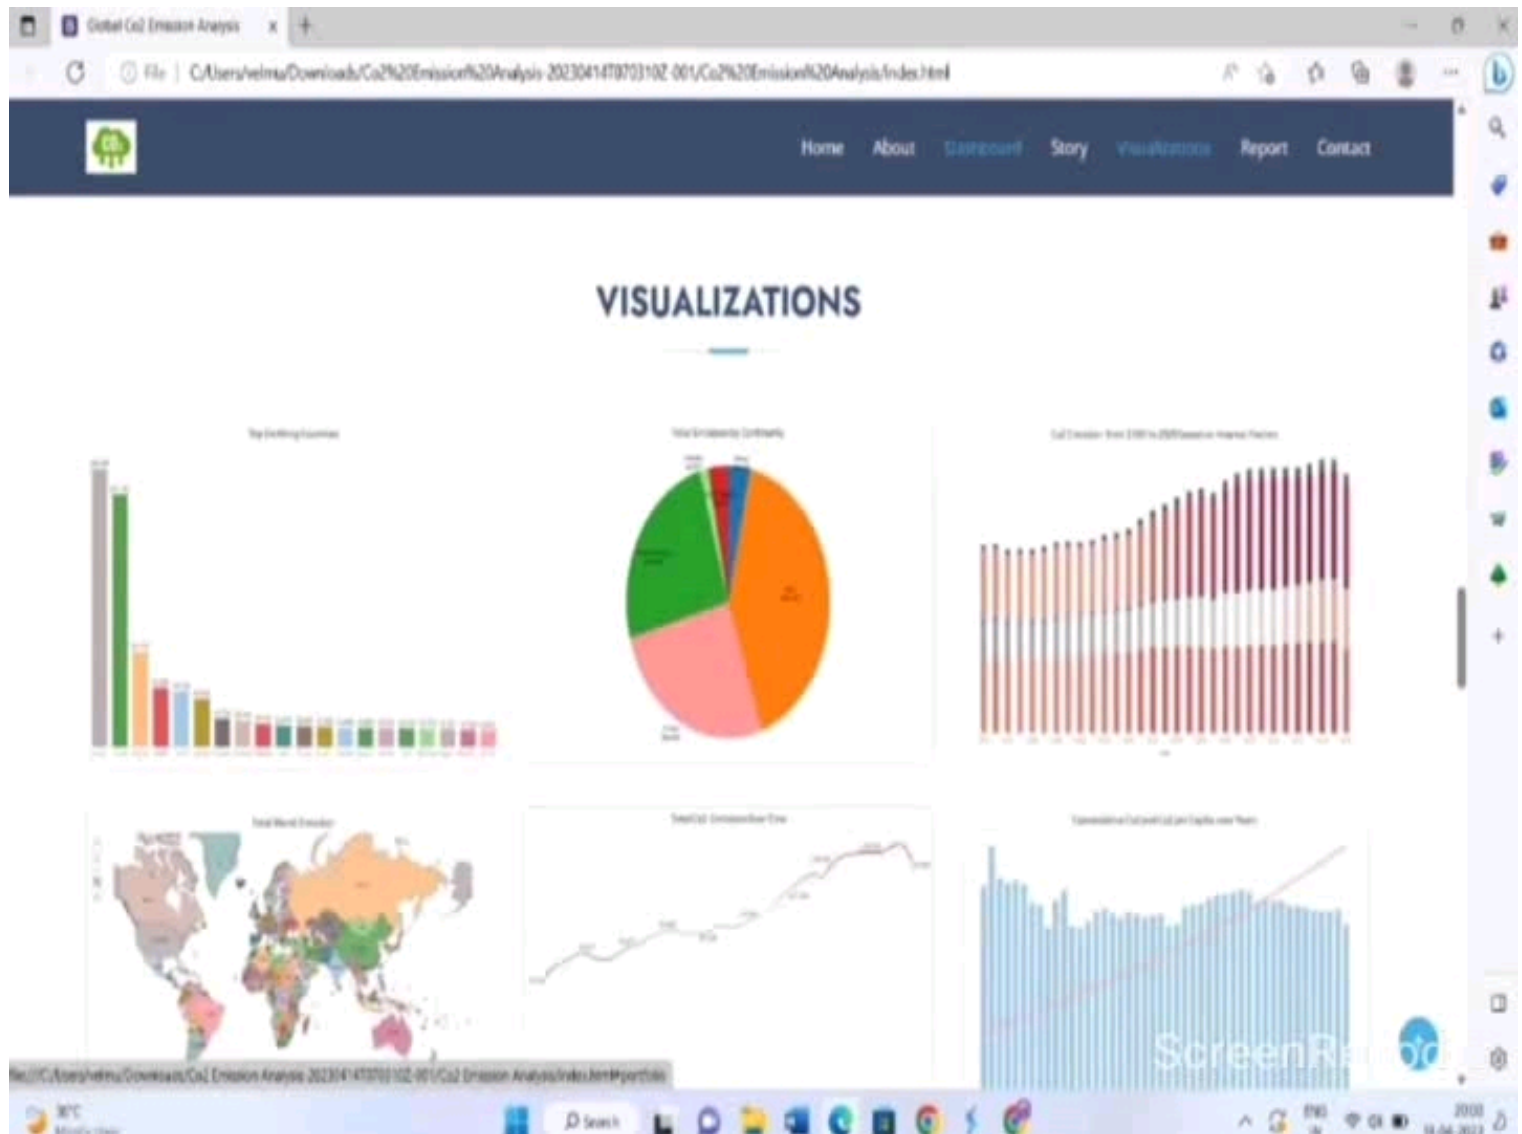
Global Co2 Emission Analysis

File | C:/Users/velma/Downloads/Co2%20Emission%20Analysis-20230414T070310Z-001/Co2%20Emission%20Analysis/index.html

Home About Dashboard Story Visualizations Report Contact

VISUALIZATIONS

Top Emitting Countries

Total Emission by Continents

Co2 Emission from 1990 to 2020 based on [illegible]

Total World Emission

Total Co2 Emission Over Time

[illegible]

file:///C:/Users/velma/Downloads/Co2 Emission Analysis-20230414T070310Z-001/Co2 Emission Analysis/index.html#portfolio

30°C

Search

ENG

ScreenRec